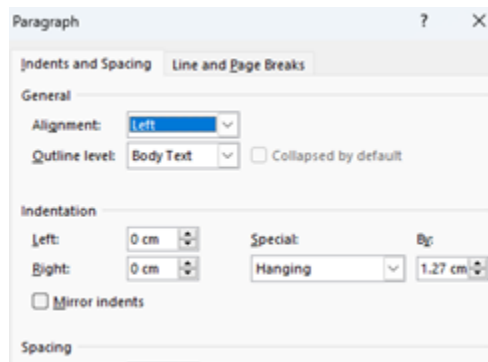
Paragraph ? ×

Indents and Spacing | Line and Page Breaks

General

Alignment: Left

Outline level: Body Text | Collapsed by default

Indentation

Left: 0 cm | Special: | By:

Right: 0 cm | Hanging | 1.27 cm

Mirror indents

Spacing